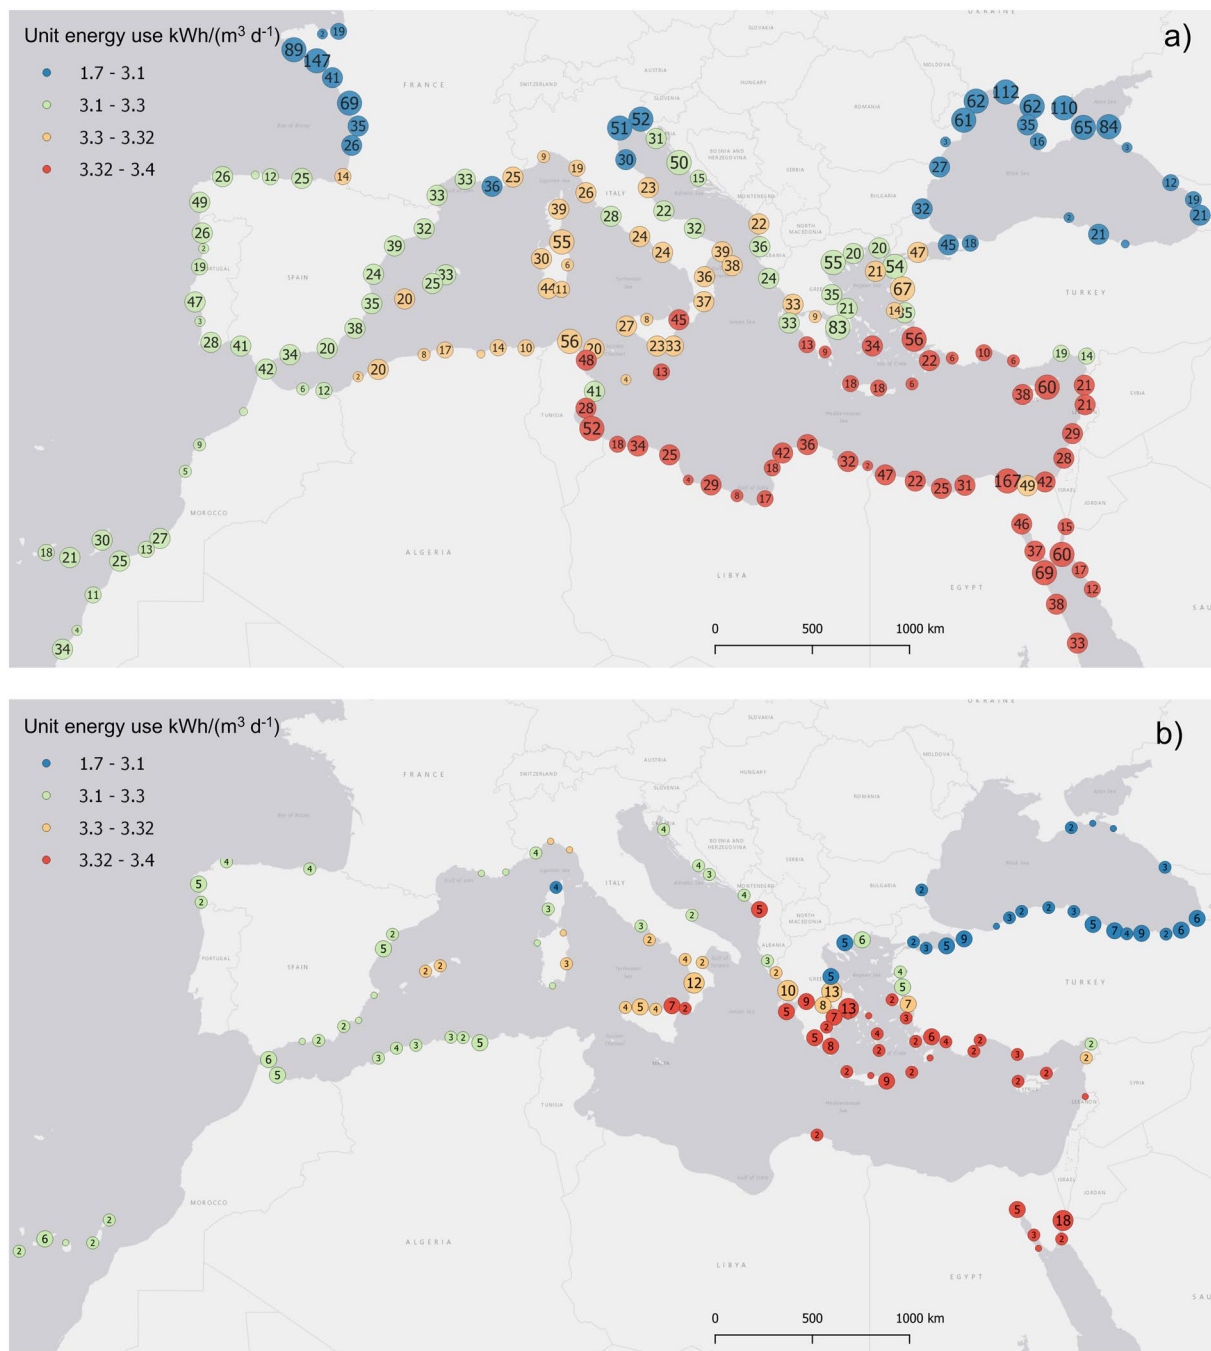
Unit energy use kWh/(m$^3$ d$^{-1}$)
1.7 - 3.1
3.1 - 3.3
3.3 - 3.32
3.32 - 3.4

a)

89 147 41 69 35 26 19 2
26 12 12 25 14 49 26 2 19 47 3 28 41 34 20 42 6 12 9 5
33 33 36 25 32 39 24 25 33 35 20 38 2 20 8 17 14 10
9 19 26 39 55 30 6 44 11 28 23 22 24 24 32
51 52 31 30 50 15 22 36 39 38 24 36 37
56 20 48 27 8 45 23 33 4 13 41 28 52 18 34 25 4 29 8 17
33 9 33 13 9 42 18 36 32 2 47 22 25 31 167 49 42
55 20 20 21 54 47 35 21 67 14 15 83 34 56 22 6 10 6 19 14
18 18 6 38 60 21 21 29 28
62 112 62 110 61 35 16 65 84 3 27 3 32 45 18 12 19 21 2 21
46 15 37 60 69 17 12 38 33

FRANCE
SPAIN
PORTUGAL
ITALY
MOROCCO
ALGERIA
TUNISIA
LIBYA
EGYPT
TURKEY
ROMANIA
BULGARIA
HUNGARY
AUSTRIA
SLOVENIA
SWITZERLAND
SERBIA
MONTENEGRO
NORTH MACEDONIA
MOLDOVA
UKRAINE
SLOVAKIA
SYRIA
ISRAEL
JORDAN
Bay of Biscay
Black Sea
Mediterranean Sea

0 500 1000 km

Unit energy use kWh/(m$^3$ d$^{-1}$)
1.7 - 3.1
3.1 - 3.3
3.3 - 3.32
3.32 - 3.4

b)

4 4 5 2 2 5 2 2 2 2 2 6 5 2 2 3 4 3 3 2 5
4 4 4 3 3 3 4 3
4 4 3 2 3 2 2 4 2 12 4 5 4 7 2 2 2
5 3 10 13 8 5 9 7 13 5 2 8 5 6 4 5 7 3
4 2 6 4 2 2 2 3 2 2 9 2 2 2
2 2 3 2 2 3 2 3 5 7 4 9 2 6 6 5 6 2 3 5 9 2
5 18 3 2
2 6 2 2
FRANCE
SPAIN
PORTUGAL
ITALY
MOROCCO
ALGERIA
TUNISIA
LIBYA
EGYPT
TURKEY
ROMANIA
BULGARIA
HUNGARY
AUSTRIA
SLOVENIA
SWITZERLAND
SERBIA
MONTENEGRO
NORTH MACEDONIA
MOLDOVA
UKRAINE
SLOVAKIA
SYRIA
ISRAEL
JORDAN
LEBANON
Black Sea
Mediterranean Sea

0 500 1000 km